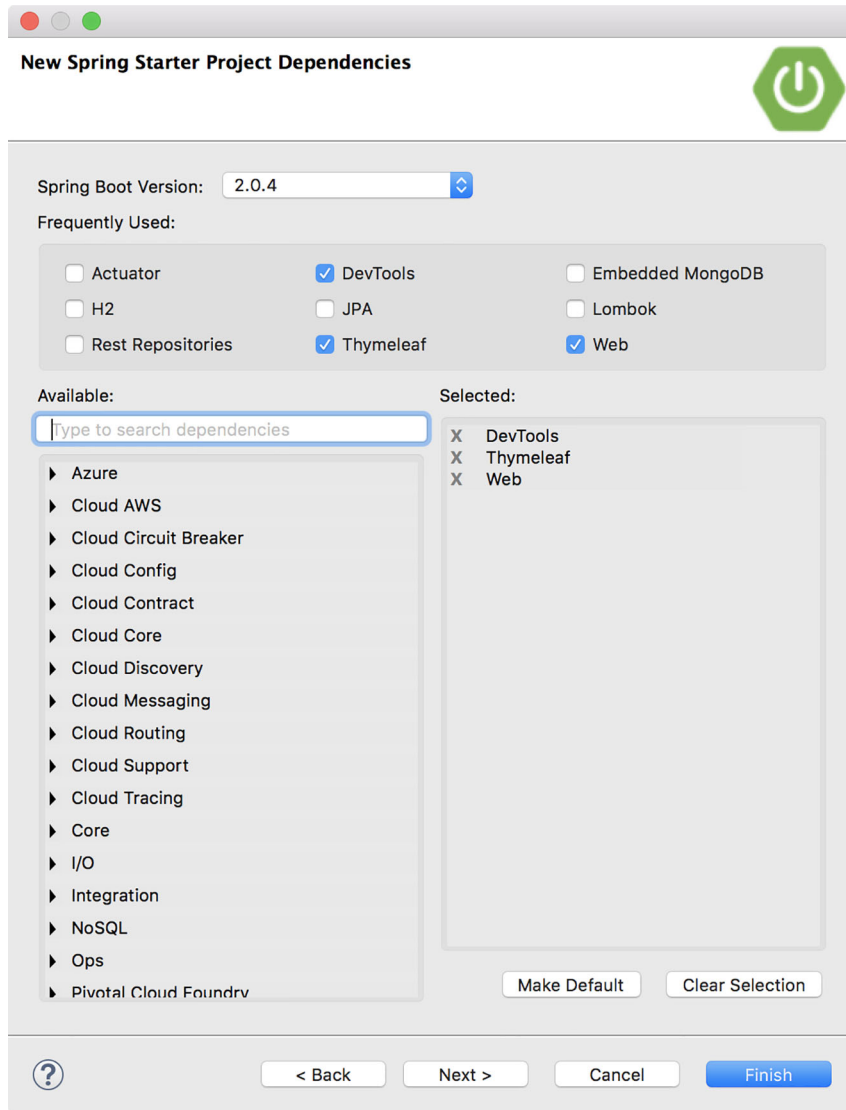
New Spring Starter Project Dependencies

Spring Boot Version: 2.0.4

Frequently Used:

Actuator
DevTools
Embedded MongoDB
H2
JPA
Lombok
Rest Repositories
Thymeleaf
Web

Available:

Type to search dependencies

Azure
Cloud AWS
Cloud Circuit Breaker
Cloud Config
Cloud Contract
Cloud Core
Cloud Discovery
Cloud Messaging
Cloud Routing
Cloud Support
Cloud Tracing
Core
I/O
Integration
NoSQL
Ops
Pivotal Cloud Foundry

Selected:

X DevTools
X Thymeleaf
X Web

Make Default
Clear Selection

?
< Back
Next >
Cancel
Finish